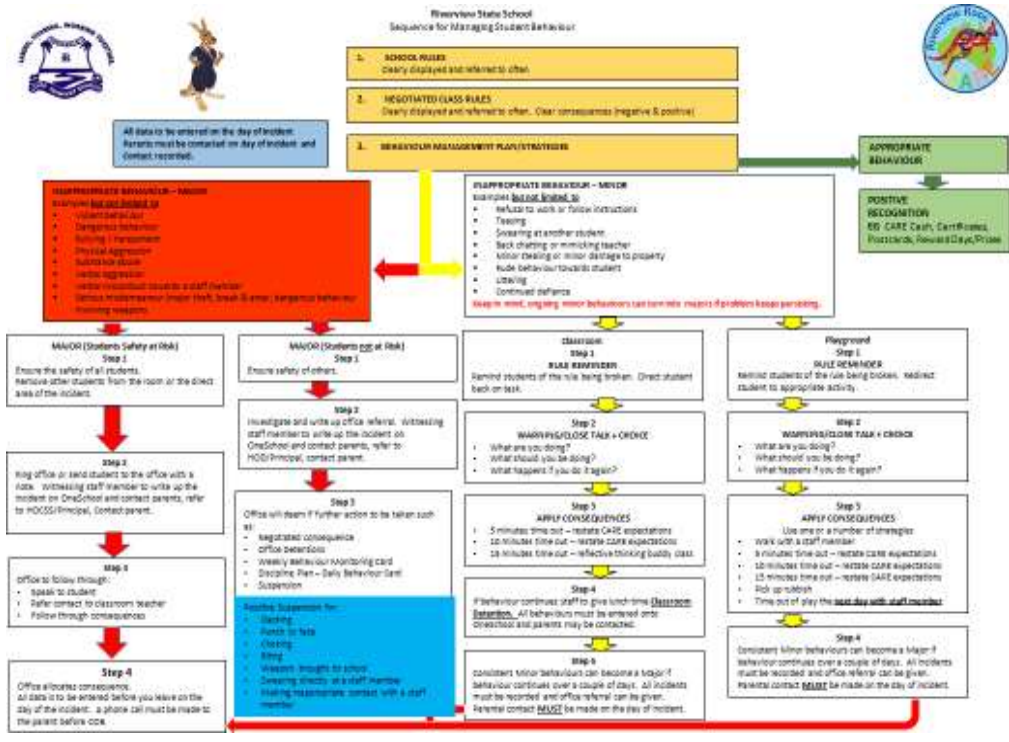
Riverview State School
Sequence for Managing Student Behaviour

1. SCHOOL RULES
Clearly displayed and referred to often.

2. NEGOTIATED CLASS RULES
Clearly displayed and referred to often. Clear consequences (negative & positive)

3. BEHAVIOUR MANAGEMENT PLAN/STRATEGIES

All data to be entered on the day of incident. Parents must be contacted on day of incident and Contact recorded.

APPROPRIATE BEHAVIOUR

POSITIVE RECOGNITION
EG CARE Cash, Certificates, Postcards, Reward Days, Prizes

INAPPROPRIATE BEHAVIOUR – MAJOR
Examples but not limited to
• Violent behaviour
• Dangerous behaviour
• Bullying / Harassment
• Physical Aggression
• Substance abuse
• Verbal aggression
• Verbal misconduct towards a staff member
• Serious misdemeanour (major theft, break & enter, dangerous behaviour involving weapons)

INAPPROPRIATE BEHAVIOUR – MINOR
Examples but not limited to
• Refusal to work or follow instructions
• Teasing
• Swearing at another student
• Back chatting or mimicking teacher
• Minor stealing or minor damage to property
• Rude behaviour towards student
• Littering
• Continued defiance
Keep in mind, ongoing minor behaviours can turn into majors if problem keeps persisting.

MAJOR (Students Safety at Risk)
Step 1
Ensure the safety of all students.
Remove other students from the room or the direct area of the incident.

Step 2
Ring office or send student to the office with a note. Witnessing staff member to write up the incident on OneSchool and contact parents, refer to HOCSS/Principal, Contact parent.

Step 3
Office to follow through:
• Speak to student
• Refer contact to classroom teacher
• Follow through consequences

Step 4
Office allocates consequence.
All data is to be entered before you leave on the day of the incident. A phone call must be made to the parent before COB.

MAJOR (Students not at Risk)
Step 1
Ensure safety of others.

Step 2
Investigate and write up office referral. Witnessing staff member to write up the incident on OneSchool and contact parents, refer to HOD/Principal, contact parent.

Step 3
Office will deem if further action to be taken such as:
• Negotiated consequence
• Office detentions
• Weekly Behaviour Monitoring card
• Discipline Plan – Daily Behaviour Card
• Suspension

Possible Suspension for:
• Stealing
• Punch to face
• Choking
• Biting
• Weapon brought to school
• Swearing directly at a staff member
• Making inappropriate contact with a staff member

Classroom
Step 1
RULE REMINDER
Remind students of the rule being broken. Direct student back on task.

Step 2
WARNING/CLOSE TALK + CHOICE
• What are you doing?
• What should you be doing?
• What happens if you do it again?

Step 3
APPLY CONSEQUENCES
• 5 minutes time out – restate CARE expectations
• 10 minutes time out – restate CARE expectations
• 15 minutes time out – reflective thinking buddy class

Step 4
If behaviour continues staff to give lunch time Classroom Detention. All behaviours must be entered onto OneSchool and parents may be contacted.

Step 5
Consistent Minor behaviours can become a Major if behaviour continues over a couple of days. All incidents must be recorded and office referral can be given. Parental contact MUST be made on the day of incident.

Playground
Step 1
RULE REMINDER
Remind students of the rule being broken. Redirect student to appropriate activity.

Step 2
WARNING/CLOSE TALK + CHOICE
• What are you doing?
• What should you be doing?
• What happens if you do it again?

Step 3
APPLY CONSEQUENCES
Use one or a number of strategies
• Walk with a staff member
• 5 minutes time out – restate CARE expectations
• 10 minutes time out – restate CARE expectations
• 15 minutes time out – restate CARE expectations
• Pick up rubbish
• Time out of play the next day with staff member

Step 4
Consistent Minor behaviours can become a Major if behaviour continues over a couple of days. All incidents must be recorded and office referral can be given. Parental contact MUST be made on the day of incident.